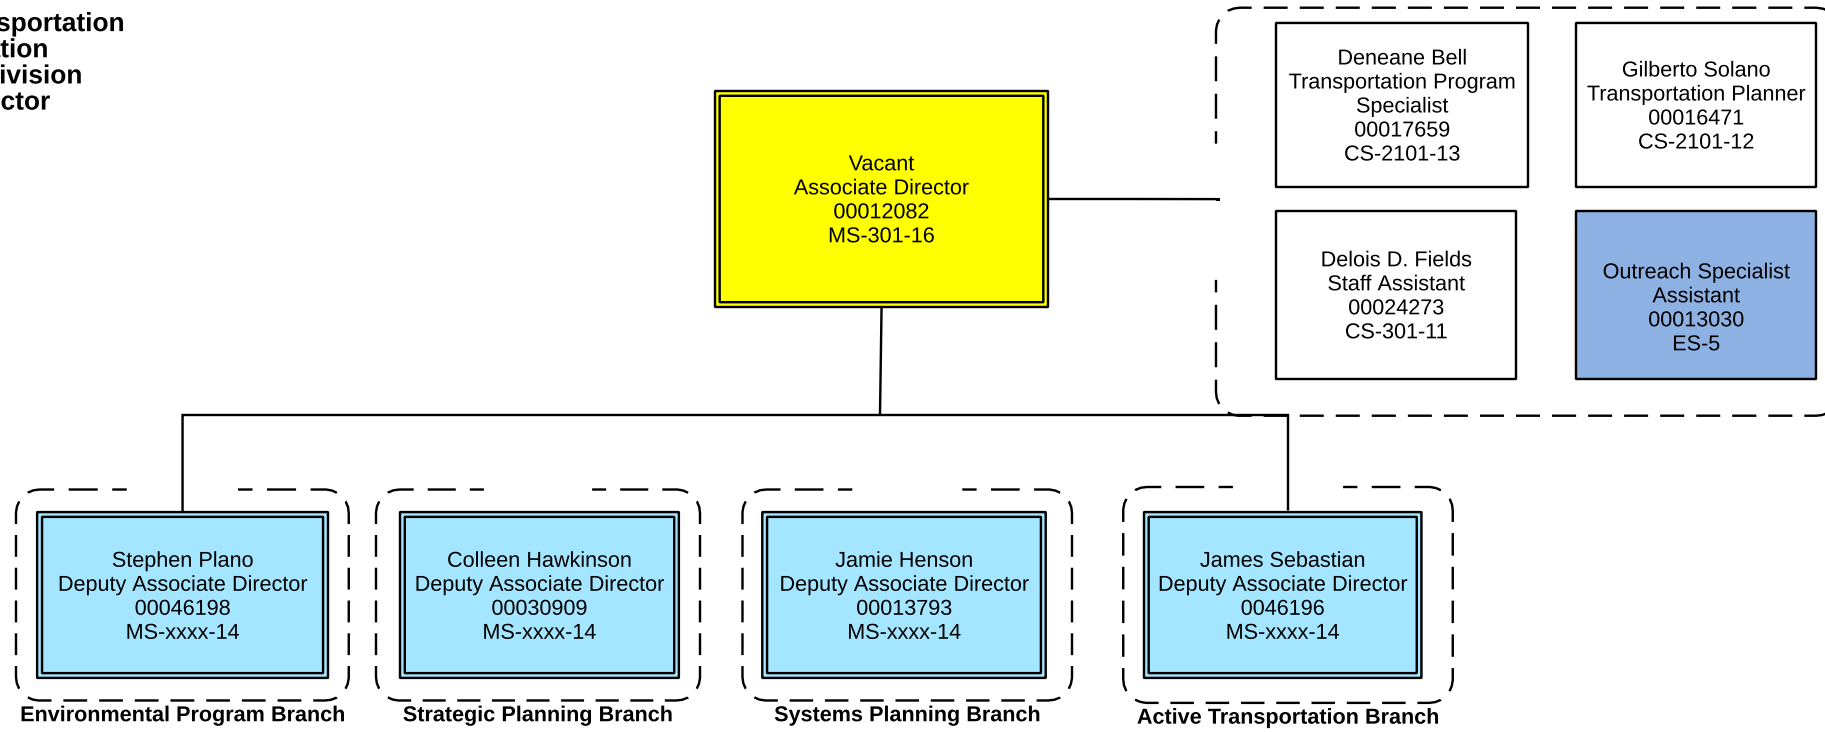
sportation
tion
ivision
ctor

Vacant
Associate Director
00012082
MS-301-16

Deneane Bell
Transportation Program Specialist
00017659
CS-2101-13

Gilberto Solano
Transportation Planner
00016471
CS-2101-12

Delois D. Fields
Staff Assistant
00024273
CS-301-11

Outreach Specialist Assistant
00013030
ES-5

Stephen Plano
Deputy Associate Director
00046198
MS-xxxx-14

Environmental Program Branch

Colleen Hawkinson
Deputy Associate Director
00030909
MS-xxxx-14

Strategic Planning Branch

Jamie Henson
Deputy Associate Director
00013793
MS-xxxx-14

Systems Planning Branch

James Sebastian
Deputy Associate Director
0046196
MS-xxxx-14

Active Transportation Branch